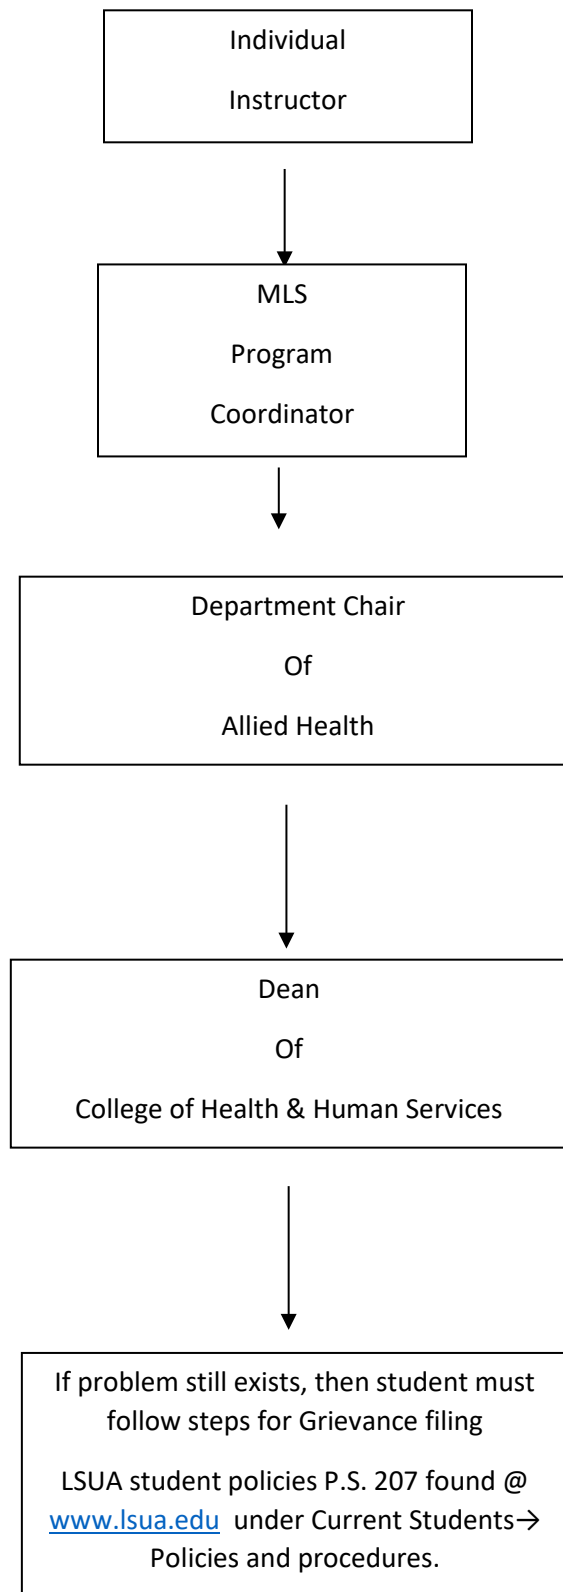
Individual

Instructor

MLS

Program

Coordinator

Department Chair

Of

Allied Health

Dean

Of

College of Health & Human Services

If problem still exists, then student must follow steps for Grievance filing

LSUA student policies P.S. 207 found @ www.lsua.edu under Current Students→ Policies and procedures.